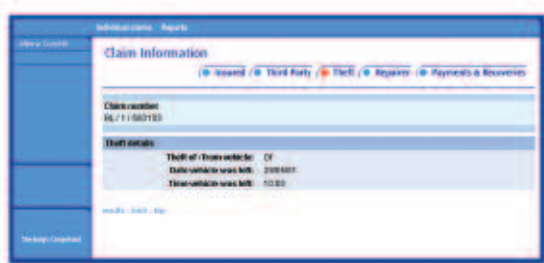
Individual claims Reports

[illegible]

Claim Information

Insured Third Party Theft Repairer Payments & Recoveries

Claim number
BL/1/583183

Theft details

Theft of / from vehicle: Of
Date vehicle was left: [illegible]
Time vehicle was left: 10:30

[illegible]

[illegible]